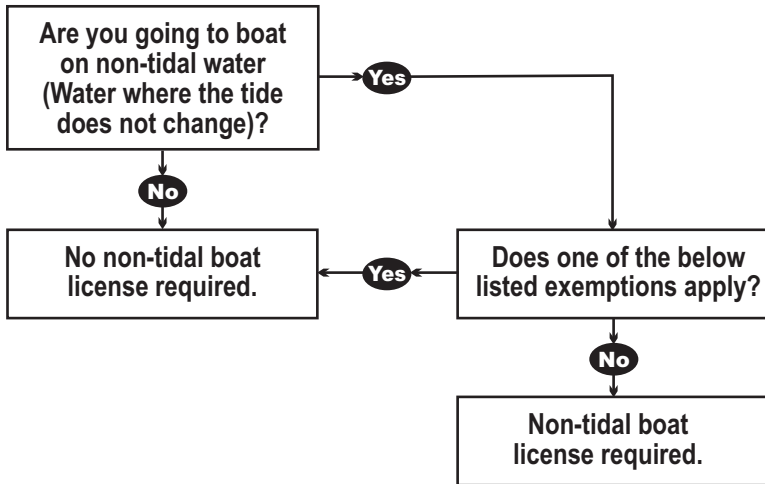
Are you going to boat on non-tidal water (Water where the tide does not change)?

Yes

No

No non-tidal boat license required.

Yes

Does one of the below listed exemptions apply?

No

Non-tidal boat license required.